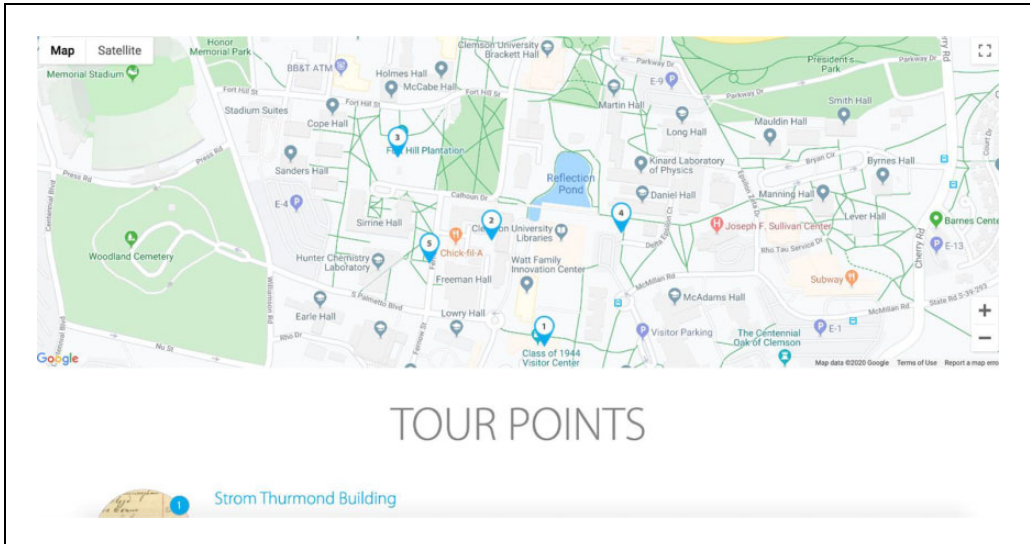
Map Satellite

Honor Memorial Park
Memorial Stadium
BB&T ATM
Clemson University Brackett Hall
Holmes Hall
McCabe Hall
Fort Hill St
E-9
President's Park
Parkway Dr
Stadium Suites
Martin Hall
Smith Hall
Cope Hall
Long Hall
Mauldin Hall
3
Fort Hill Plantation
Kinard Laboratory of Physics
Byrnes Hall
Sanders Hall
Reflection Pond
Daniel Hall
Manning Hall
E-4
Calhoun Dr
4
Lever Hall
Barnes Center
Sirrine Hall
2
Clemson University Libraries
Joseph F. Sullivan Center
E-13
Woodland Cemetery
5
Chick-fil-A
Watt Family Innovation Center
Rhoi Tau Service Dr
Hunter Chemistry Laboratory
Freeman Hall
McMillan Rd
Subway
McAdams Hall
Earle Hall
S Palmetto Blvd
Lowry Hall
1
Visitor Parking
The Centennial Oak of Clemson
E-1
Class of 1944 Visitor Center
Cherry Rd
Google
Map data ©2020 Google Terms of Use Report a map error

TOUR POINTS

1
Strom Thurmond Building